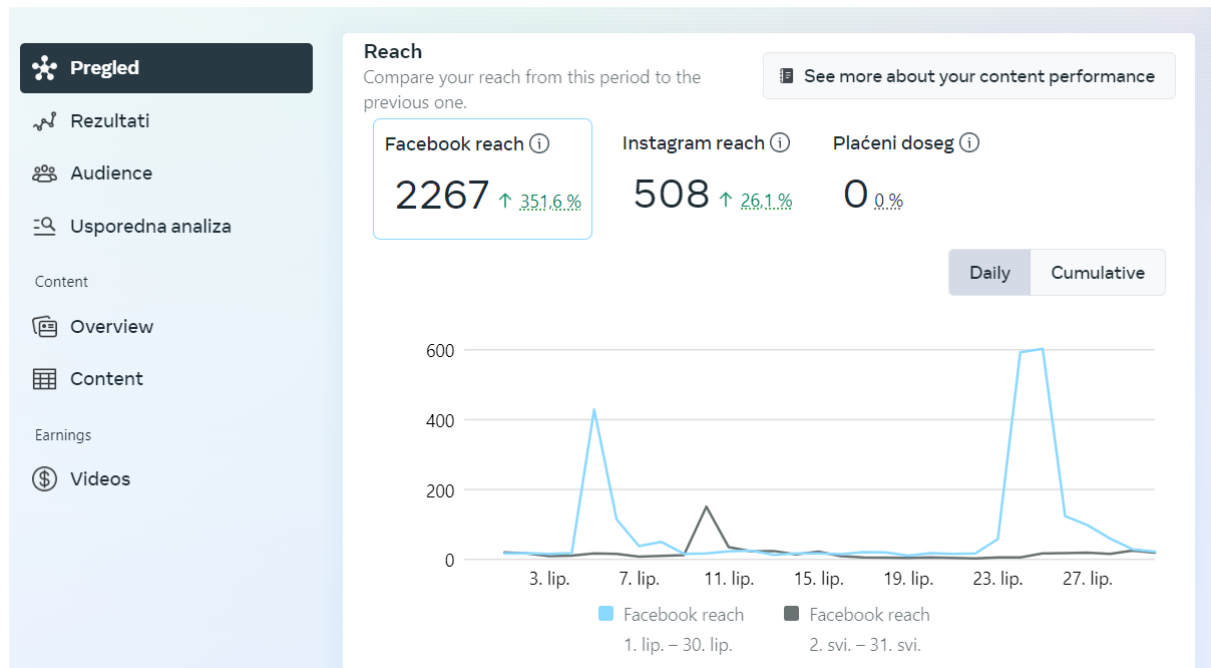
Pregled
Rezultati
Audience
Usporedna analiza
Content
Overview
Content
Earnings
Videos

Reach
Compare your reach from this period to the previous one.

See more about your content performance

Facebook reach ⓘ
2267 ↑ 351.6 %

Instagram reach ⓘ
508 ↑ 26.1 %

Plaćeni doseg ⓘ
0 0 %

Daily
Cumulative

600
400
200
0
3. lip.
7. lip.
11. lip.
15. lip.
19. lip.
23. lip.
27. lip.

Facebook reach
1. lip. – 30. lip.
Facebook reach
2. svi. – 31. svi.